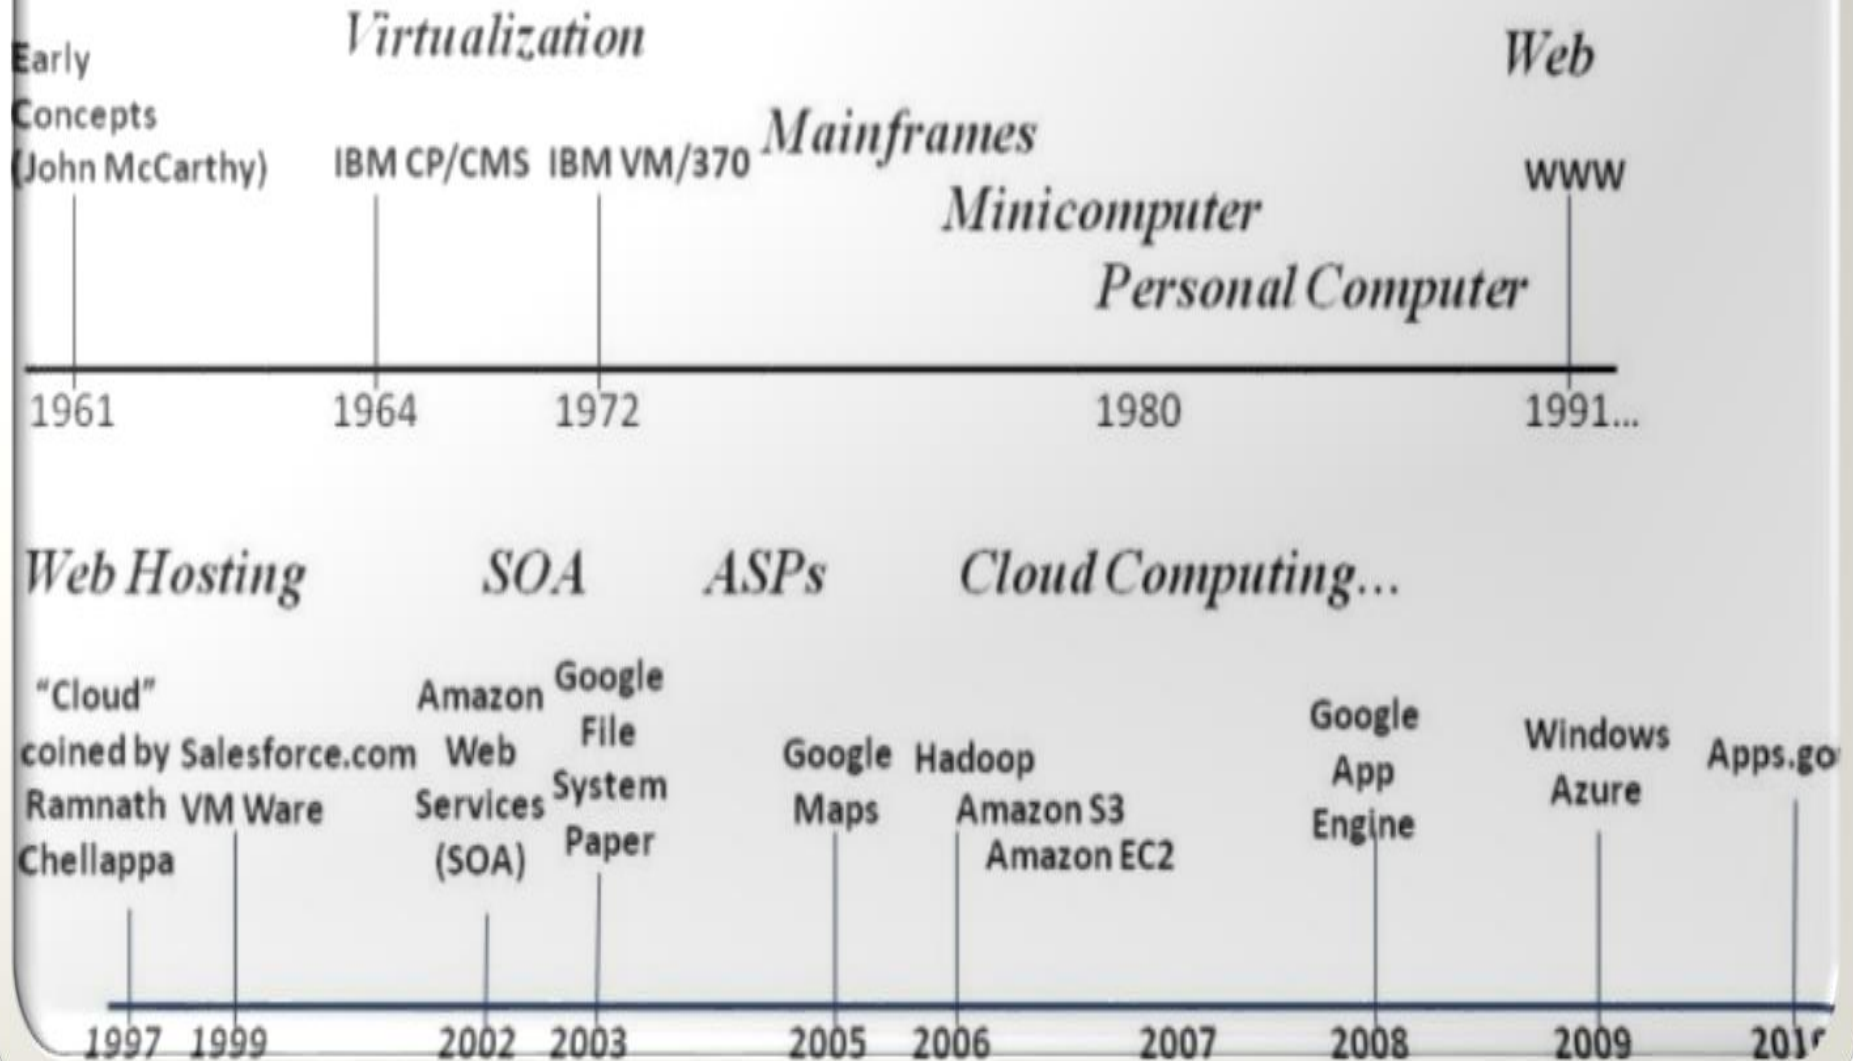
Virtualization

Web

Early Concepts (John McCarthy)

IBM CP/CMS

IBM VM/370

Mainframes

WWW

Minicomputer

Personal Computer

1961

1964

1972

1980

1991...

Web Hosting

SOA

ASPs

Cloud Computing...

"Cloud" coined by Ramnath Chellappa

Salesforce.com VM Ware

Amazon Web Services (SOA)

Google File System Paper

Google Maps

Hadoop

Amazon S3

Amazon EC2

Google App Engine

Windows Azure

Apps.go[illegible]

1997

1999

2002

2003

2005

2006

2007

2008

2009

201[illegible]